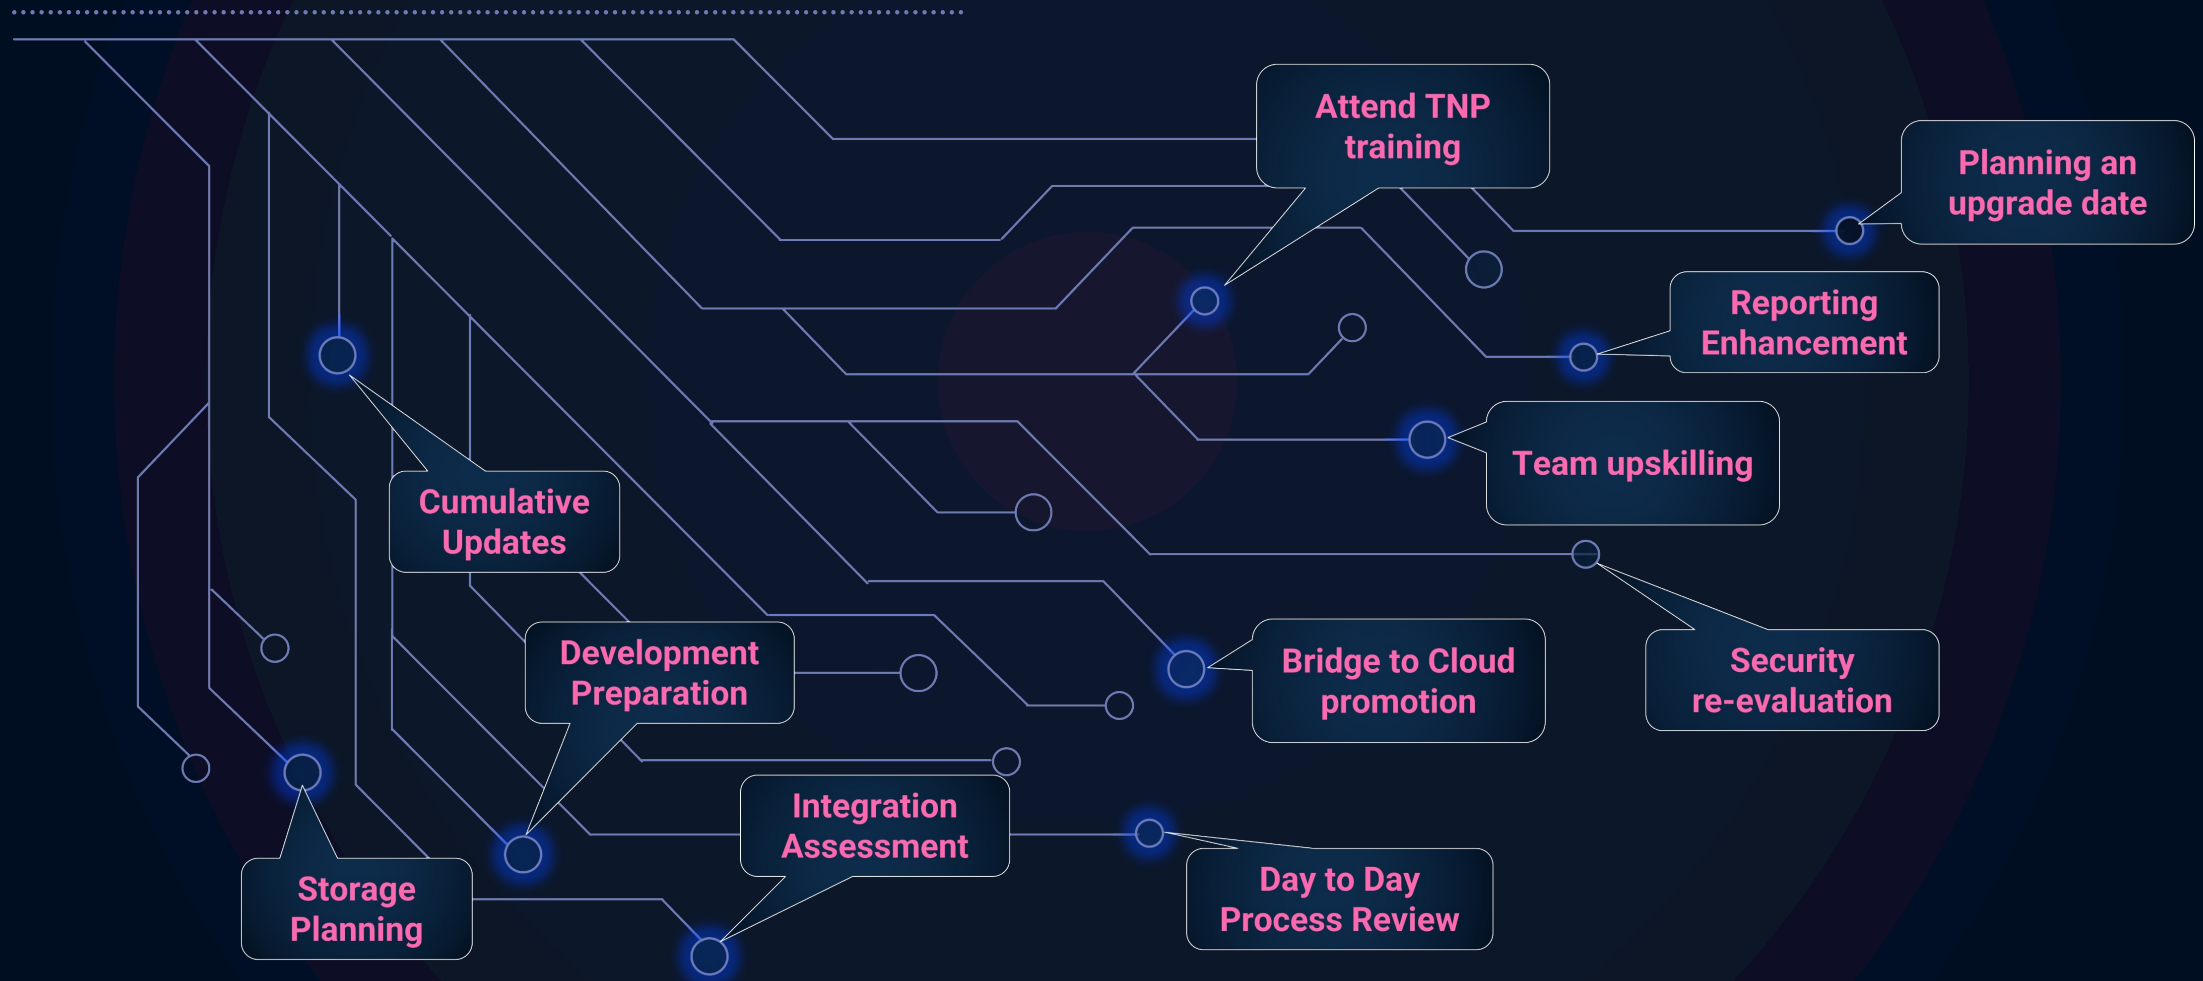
Attend TNP training

Planning an upgrade date

Reporting Enhancement

Team upskilling

Cumulative Updates

Security re-evaluation

Bridge to Cloud promotion

Development Preparation

Integration Assessment

Day to Day Process Review

Storage Planning